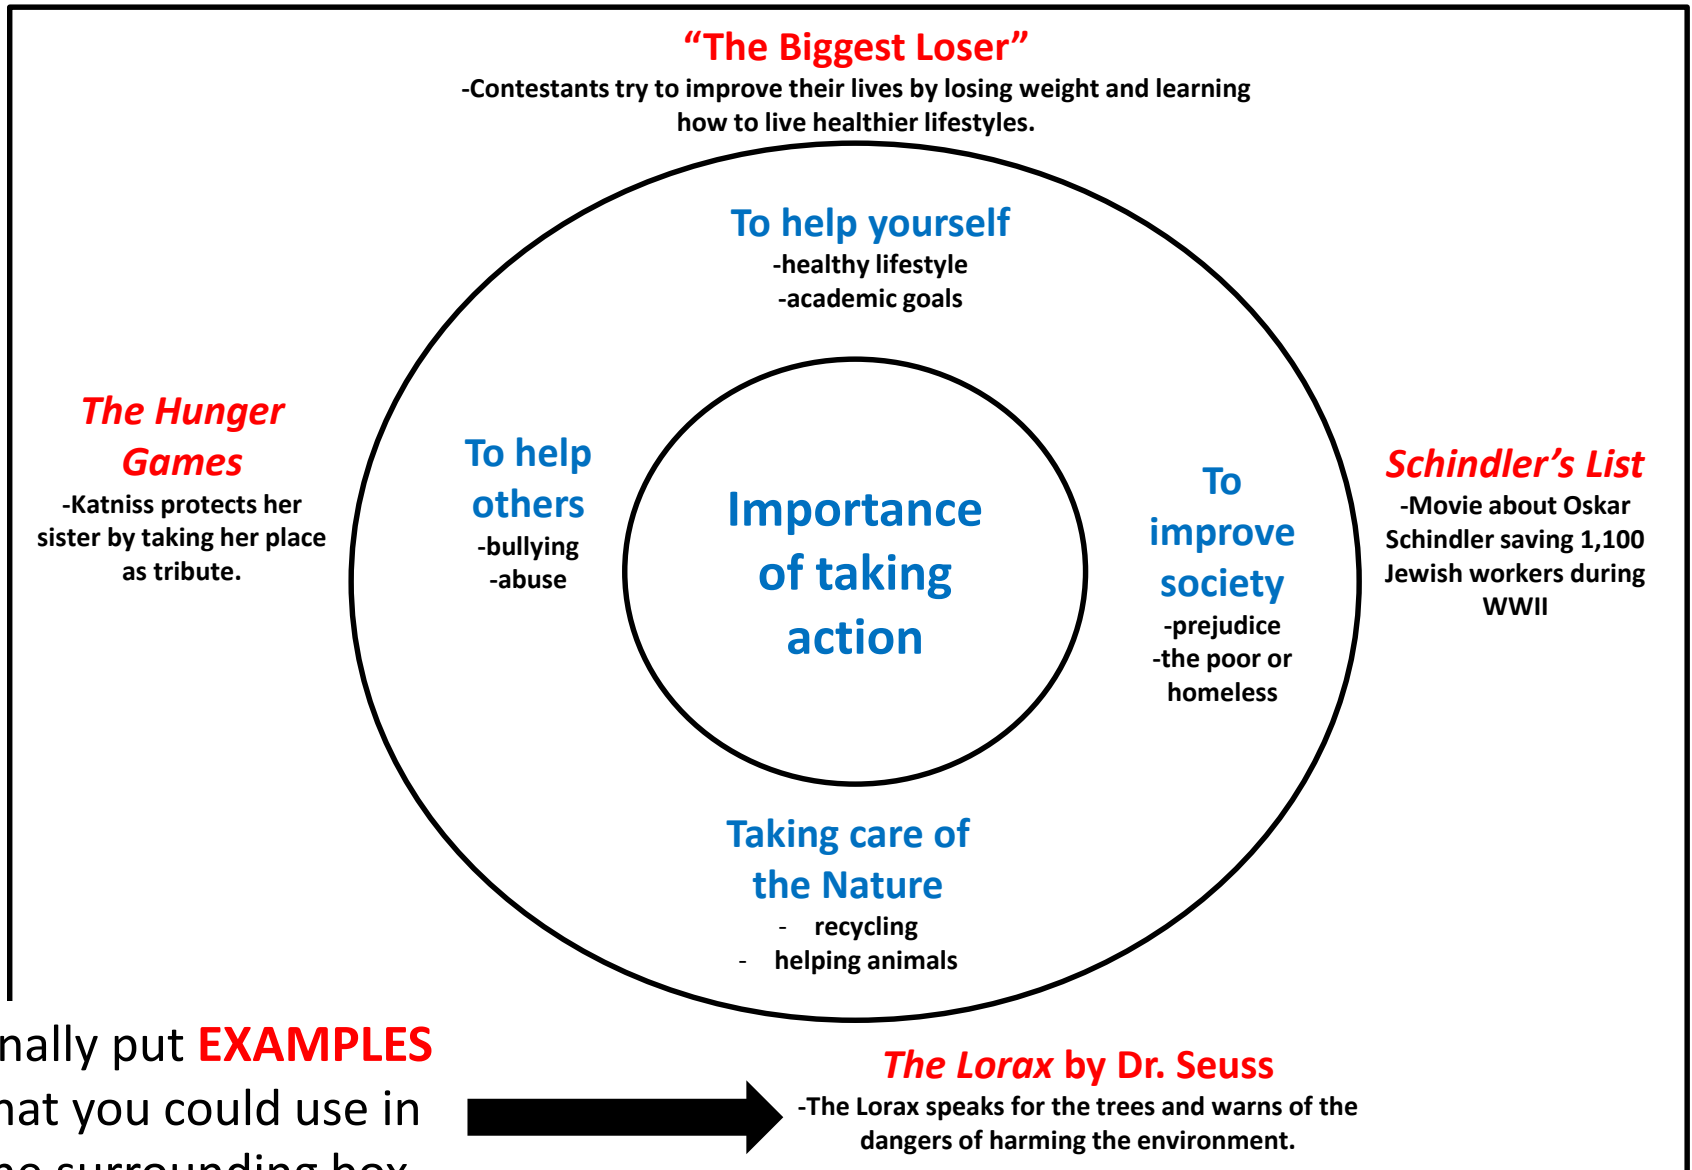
"The Biggest Loser"
-Contestants try to improve their lives by losing weight and learning how to live healthier lifestyles.

To help yourself
-healthy lifestyle
-academic goals

The Hunger Games
-Katniss protects her sister by taking her place as tribute.

To help others
-bullying
-abuse

Importance of taking action

To improve society
-prejudice
-the poor or homeless

Schindler's List
-Movie about Oskar Schindler saving 1,100 Jewish workers during WWII

Taking care of the Nature
- recycling
- helping animals

nally put EXAMPLES
hat you could use in
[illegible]

The Lorax by Dr. Seuss
-The Lorax speaks for the trees and warns of the dangers of harming the environment.